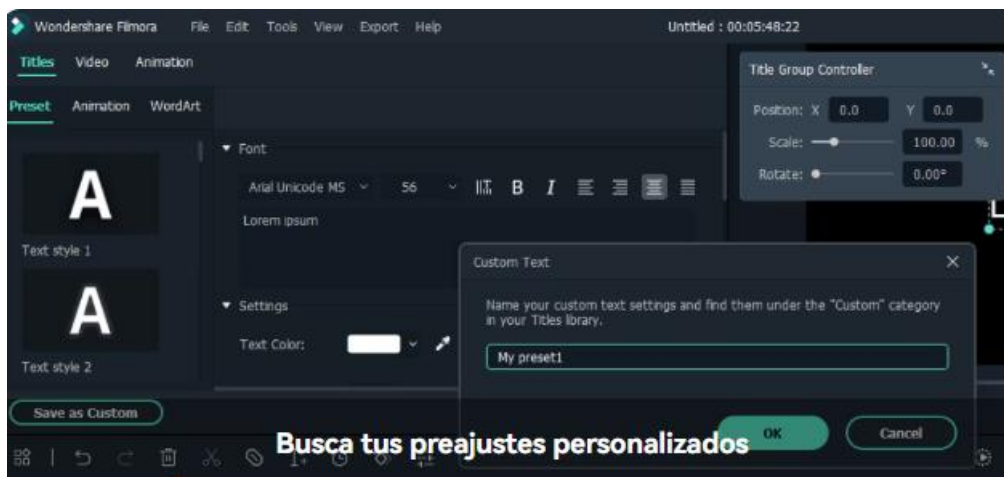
Wondershare Filmora File Edit Tools View Export Help
Untitled : 00:05:48:22
Titles Video Animation
Preset Animation WordArt
A
Text style 1
A
Text style 2
Font
Arial Unicode MS 56 B I
Lorem ipsum
Settings
Text Color:
Save as Custom
Title Group Controller
Position: X 0.0 Y 0.0
Scale: 100.00 %
Rotate: 0.00°
Custom Text
Name your custom text settings and find them under the "Custom" category in your Titles library.
My preset1
OK
Cancel
Busca tus preajustes personalizados